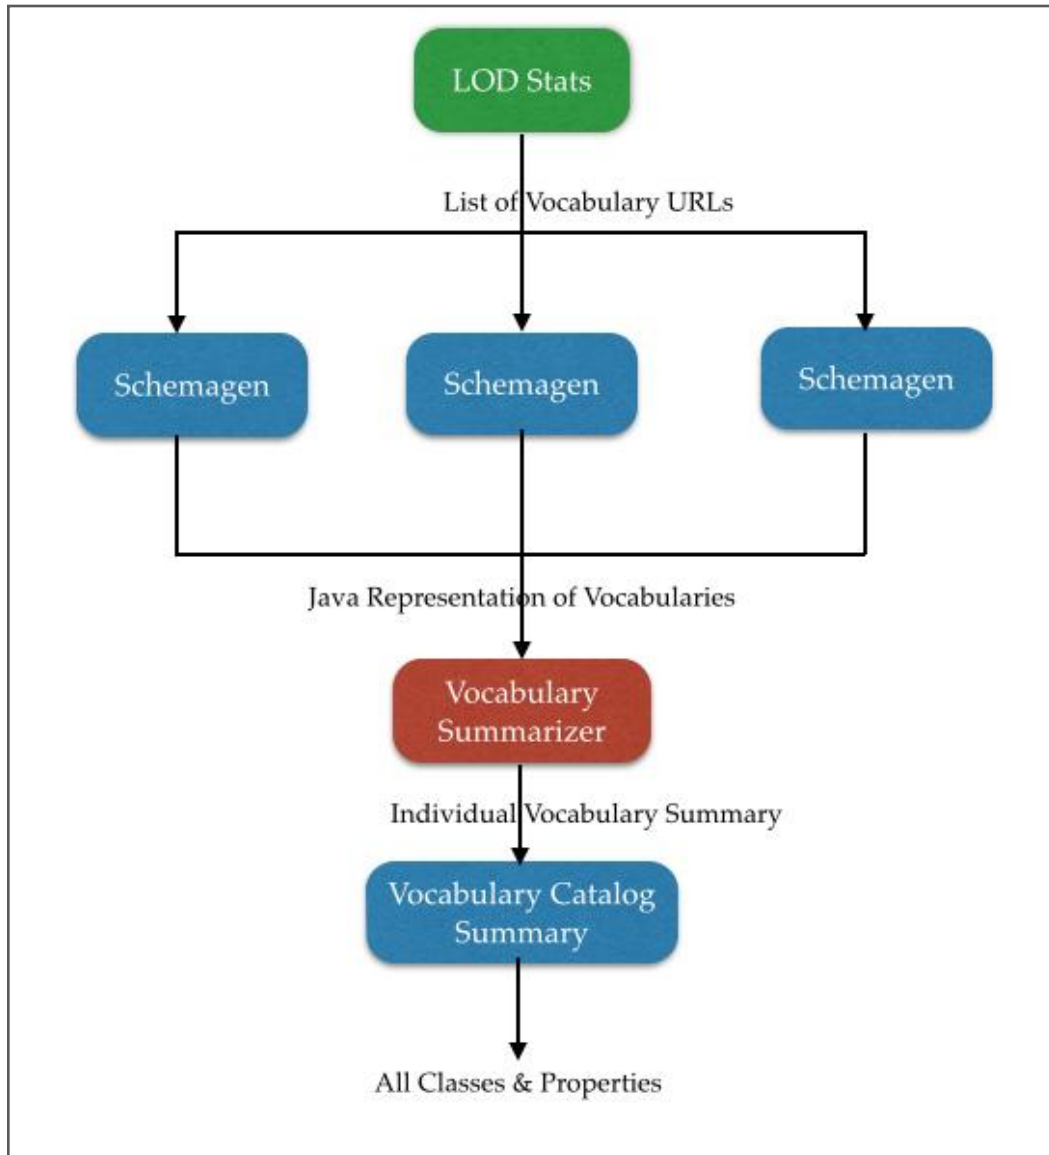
LOD Stats

List of Vocabulary URLs

Schemagen

Schemagen

Schemagen

Java Representation of Vocabularies

Vocabulary Summarizer

Individual Vocabulary Summary

Vocabulary Catalog Summary

All Classes & Properties